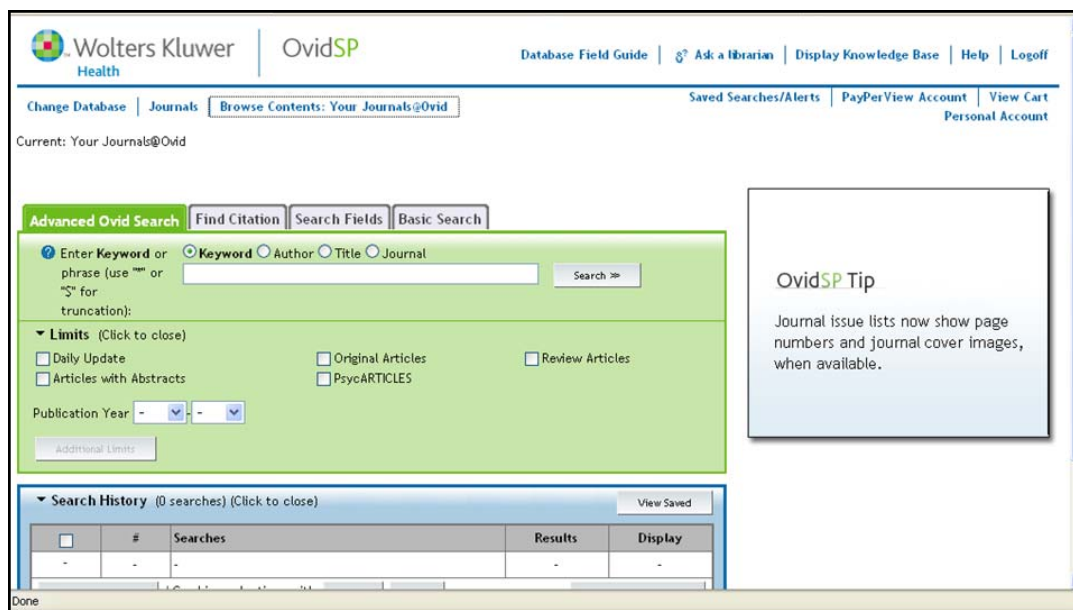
Wolters Kluwer Health | OvidSP

Database Field Guide | Ask a librarian | Display Knowledge Base | Help | Logoff

Change Database | Journals | Browse Contents: Your Journals@Ovid

Saved Searches/Alerts | PayPerView Account | View Cart
Personal Account

Current: Your Journals@Ovid

Advanced Ovid Search | Find Citation | Search Fields | Basic Search

Enter Keyword or phrase (use "*" or "$" for truncation):
Keyword  Author  Title  Journal
Search »

▾ Limits (Click to close)
Daily Update
Articles with Abstracts
Original Articles
PsycARTICLES
Review Articles

Publication Year - -

Additional Limits

▾ Search History (0 searches) (Click to close)
View Saved

| | # | Searches | Results | Display |
|---|---|---|---|---|
| - | - | - | - | - |

OvidSP Tip

Journal issue lists now show page numbers and journal cover images, when available.

Done